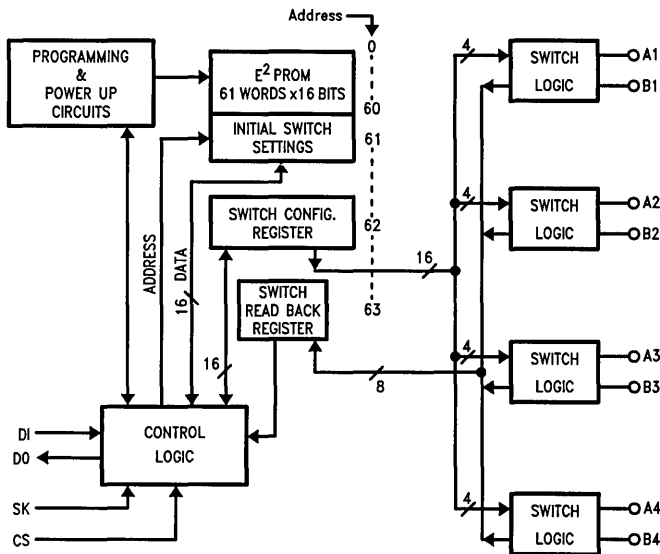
Address

0

PROGRAMMING & POWER UP CIRCUITS

$E^2$ PROM
61 WORDS x16 BITS

60

INITIAL SWITCH SETTINGS

61

SWITCH CONFIG. REGISTER

62

SWITCH READ BACK REGISTER

63

ADDRESS

16 DATA

16

16

8

4

4

4

4

SWITCH LOGIC

A1

B1

SWITCH LOGIC

A2

B2

SWITCH LOGIC

A3

B3

SWITCH LOGIC

A4

B4

DI

DO

CONTROL LOGIC

SK

CS